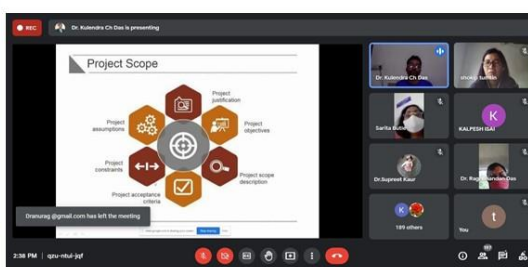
REC

Dr. Kulendra Ch Das is presenting

Project Scope

Project justification

Project objectives

Project scope description

Project acceptance criteria

Project constraints

Project assumptions

Dr. Kulendra Ch Das

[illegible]

Sarita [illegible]

K

KALPESH ISAI

Dr.Supreet Kaur

Dr. Rajib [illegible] Das

K

189 others

t

You

Dranurag @gmail.com has left the meeting

2:38 PM | qzu-ntui-jqf